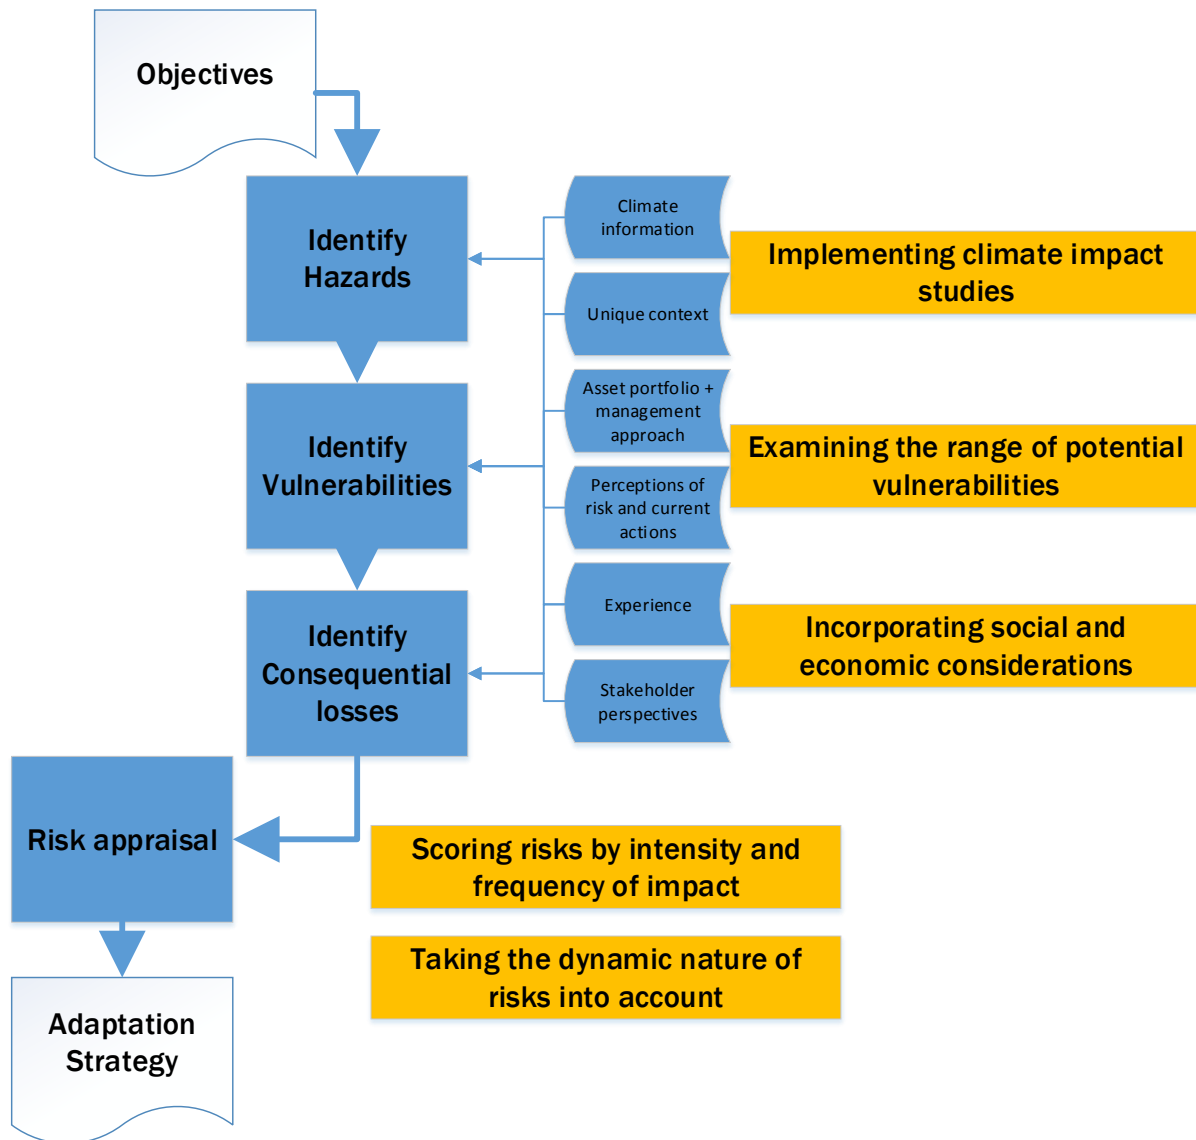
Objectives

Identify Hazards

Identify Vulnerabilities

Identify Consequential losses

Risk appraisal

Adaptation Strategy

Climate information

Unique context

Asset portfolio + management approach

Perceptions of risk and current actions

Experience

Stakeholder perspectives

Implementing climate impact studies

Examining the range of potential vulnerabilities

Incorporating social and economic considerations

Scoring risks by intensity and frequency of impact

Taking the dynamic nature of risks into account